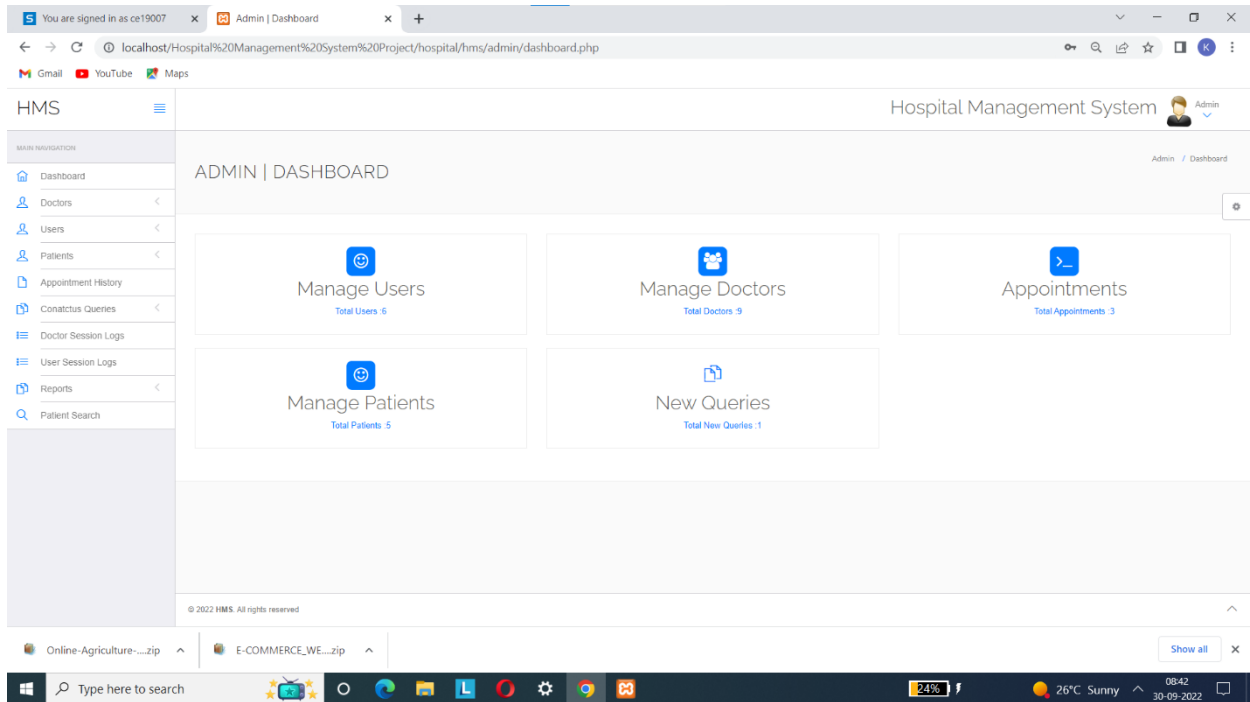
You are signed in as ce19007
Admin | Dashboard
localhost/Hospital%20Management%20System%20Project/hospital/hms/admin/dashboard.php
Gmail YouTube Maps

HMS
Hospital Management System Admin

MAIN NAVIGATION
Dashboard
Doctors
Users
Patients
Appointment History
Conatctus Queries
Doctor Session Logs
User Session Logs
Reports
Patient Search

ADMIN | DASHBOARD
Admin / Dashboard

Manage Users
Total Users :6

Manage Doctors
Total Doctors :9

Appointments
Total Appointments :3

Manage Patients
Total Patients :5

New Queries
Total New Queries :1

© 2022 HMS. All rights reserved

Online-Agriculture-....zip
E-COMMERCE_WE....zip
Show all

Type here to search
24%
26°C Sunny
08:42
30-09-2022